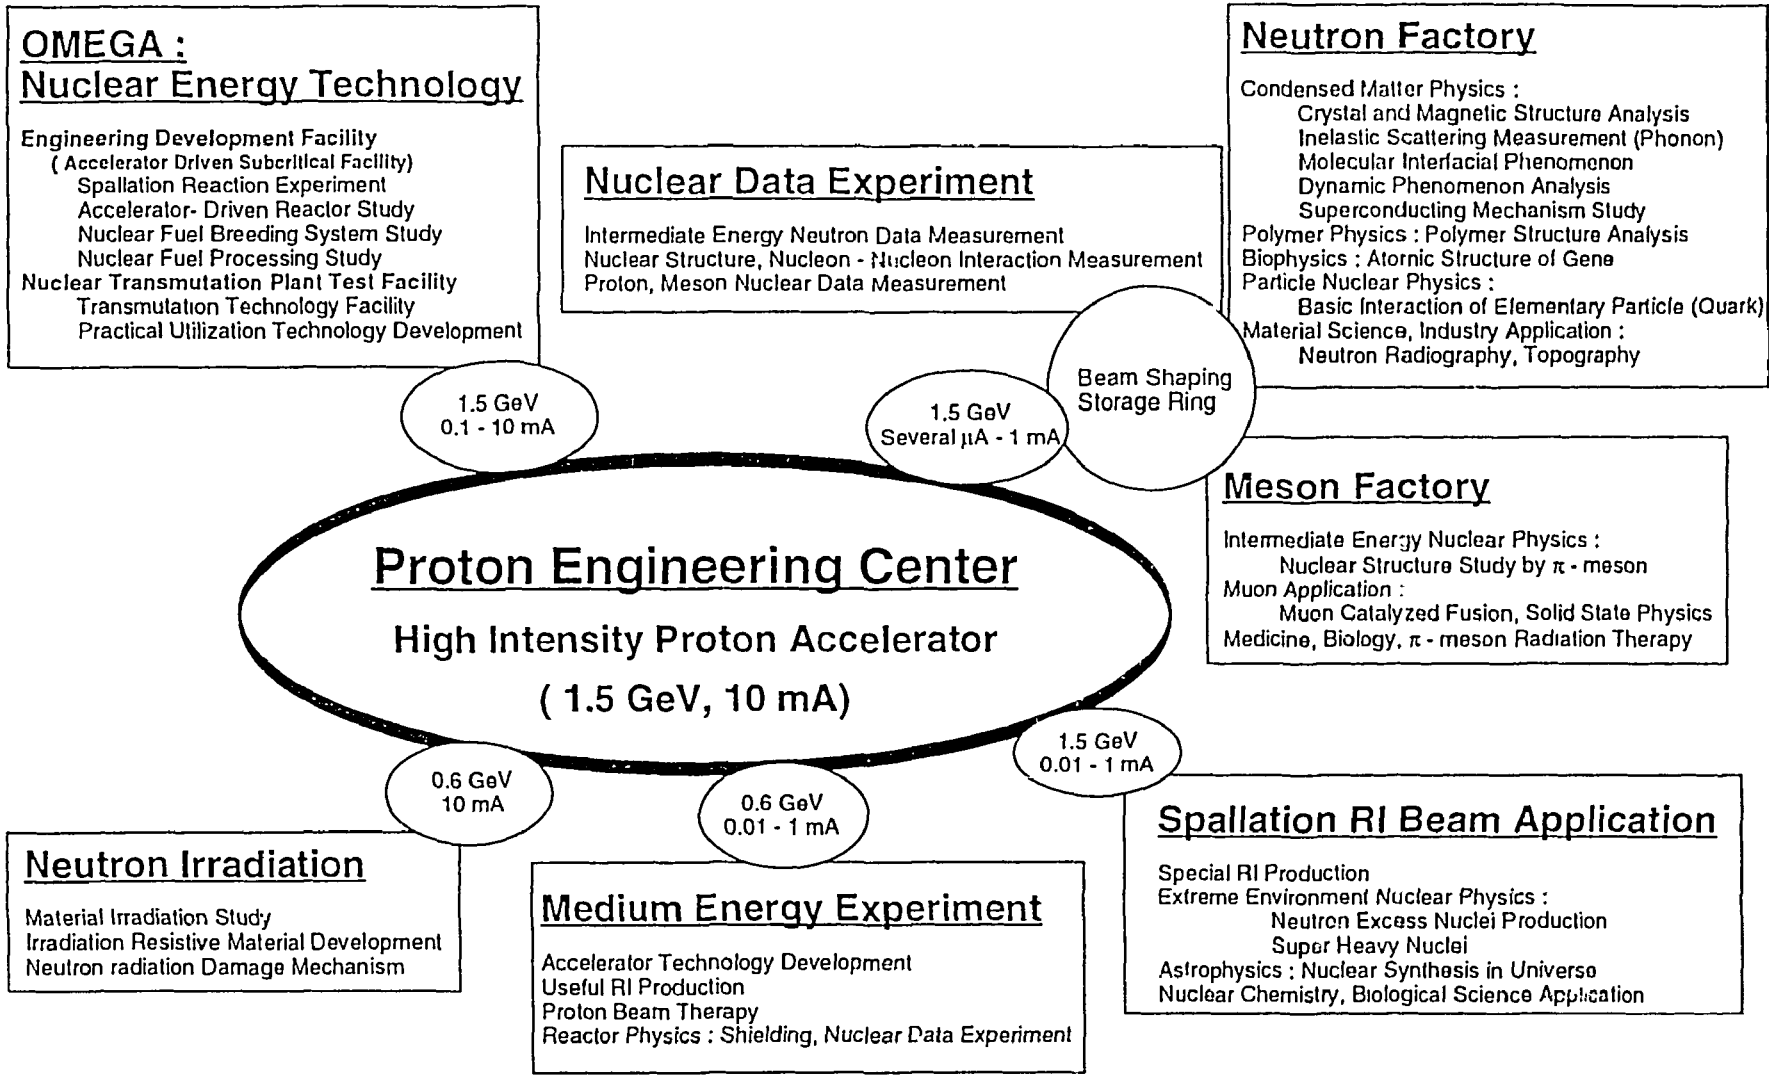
OMEGA :
Nuclear Energy Technology

Engineering Development Facility
( Accelerator Driven Subcritical Facility)
Spallation Reaction Experiment
Accelerator- Driven Reactor Study
Nuclear Fuel Breeding System Study
Nuclear Fuel Processing Study
Nuclear Transmutation Plant Test Facility
Transmutation Technology Facility
Practical Utilization Technology Development

Nuclear Data Experiment

Intermediate Energy Neutron Data Measurement
Nuclear Structure, Nucleon - Nucleon Interaction Measurement
Proton, Meson Nuclear Data Measurement

Neutron Factory

Condensed Matter Physics :
Crystal and Magnetic Structure Analysis
Inelastic Scattering Measurement (Phonon)
Molecular Interfacial Phenomenon
Dynamic Phenomenon Analysis
Superconducting Mechanism Study
Polymer Physics : Polymer Structure Analysis
Biophysics : Atomic Structure of Gene
Particle Nuclear Physics :
Basic Interaction of Elementary Particle (Quark)
Material Science, Industry Application :
Neutron Radiography, Topography

Beam Shaping Storage Ring

1.5 GeV
0.1 - 10 mA

1.5 GeV
Several $\mu$A - 1 mA

Meson Factory

Intermediate Energy Nuclear Physics :
Nuclear Structure Study by $\pi$ - meson
Muon Application :
Muon Catalyzed Fusion, Solid State Physics
Medicine, Biology, $\pi$ - meson Radiation Therapy

Proton Engineering Center
High Intensity Proton Accelerator
( 1.5 GeV, 10 mA)

1.5 GeV
0.01 - 1 mA

0.6 GeV
10 mA

0.6 GeV
0.01 - 1 mA

Spallation RI Beam Application

Special RI Production
Extreme Environment Nuclear Physics :
Neutron Excess Nuclei Production
Super Heavy Nuclei
Astrophysics : Nuclear Synthesis in Universe
Nuclear Chemistry, Biological Science Application

Neutron Irradiation

Material Irradiation Study
Irradiation Resistive Material Development
Neutron radiation Damage Mechanism

Medium Energy Experiment

Accelerator Technology Development
Useful RI Production
Proton Beam Therapy
Reactor Physics : Shielding, Nuclear Data Experiment